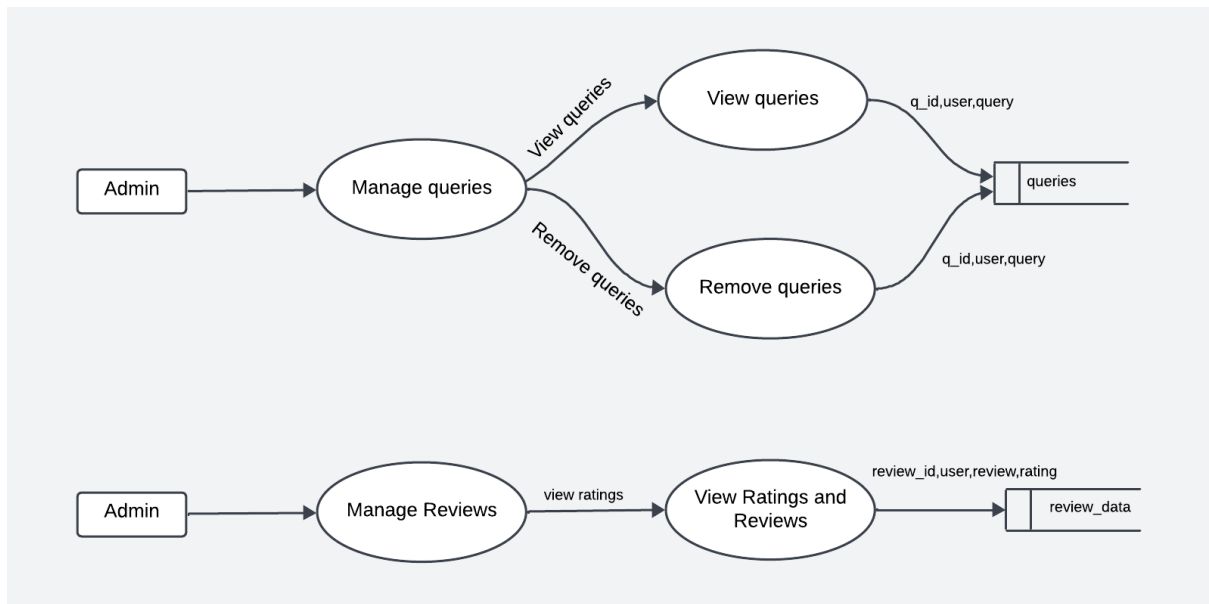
Admin

Manage queries

View queries

View queries

q_id,user,query

queries

Remove queries

Remove queries

q_id,user,query

Admin

Manage Reviews

view ratings

View Ratings and Reviews

review_id,user,review,rating

review_data